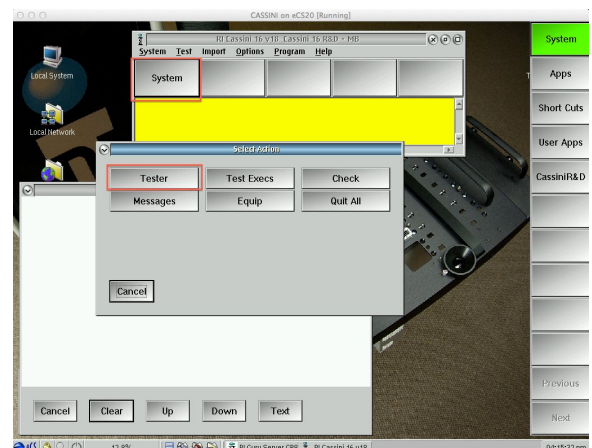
CASSINI on eCS20 [Running]

Local System

Local Network

RI Cassini 16 v18 Cassini 16 R&D - MB

System Test Import Options Program Help

System

Select Action

Tester

Test Execs

Check

Messages

Equip

Quit All

Cancel

Cancel

Clear

Up

Down

Text

System

Apps

Short Cuts

User Apps

CassiniR&D

Previous

Next

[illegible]